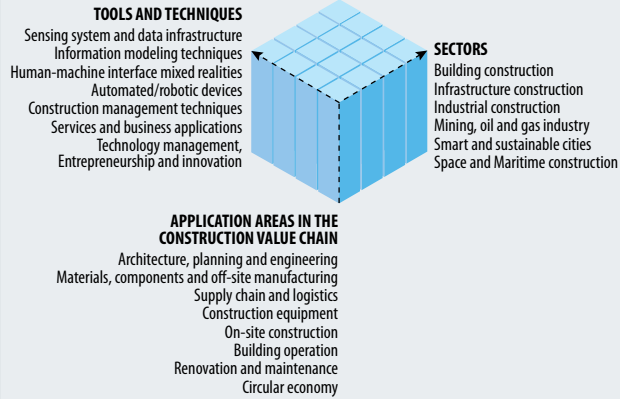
TOOLS AND TECHNIQUES
Sensing system and data infrastructure
Information modeling techniques
Human-machine interface mixed realities
Automated/robotic devices
Construction management techniques
Services and business applications
Technology management,
Entrepreneurship and innovation

SECTORS
Building construction
Infrastructure construction
Industrial construction
Mining, oil and gas industry
Smart and sustainable cities
Space and Maritime construction

APPLICATION AREAS IN THE
CONSTRUCTION VALUE CHAIN
Architecture, planning and engineering
Materials, components and off-site manufacturing
Supply chain and logistics
Construction equipment
On-site construction
Building operation
Renovation and maintenance
Circular economy